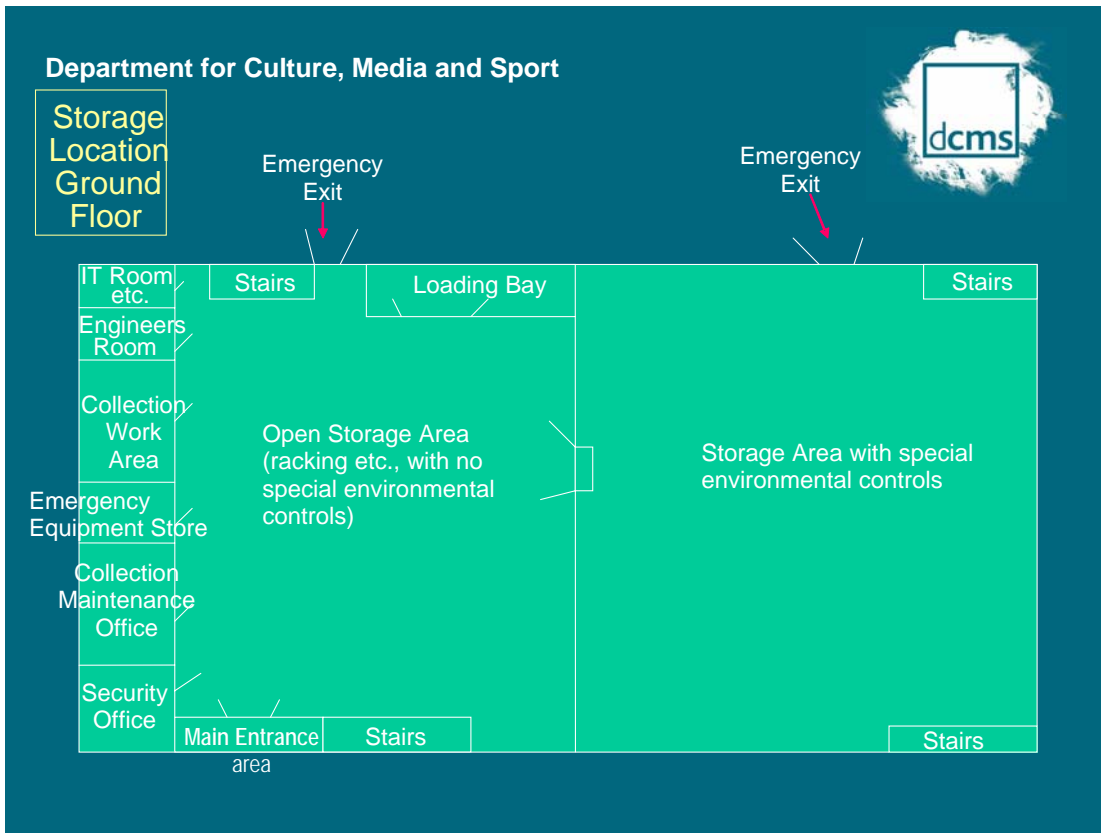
Department for Culture, Media and Sport

dcms

Storage Location Ground Floor

Emergency Exit

Emergency Exit

IT Room etc.

Stairs

Loading Bay

Stairs

Engineers Room

Collection Work Area

Open Storage Area (racking etc., with no special environmental controls)

Storage Area with special environmental controls

Emergency Equipment Store

Collection Maintenance Office

Security Office

Main Entrance area

Stairs

Stairs